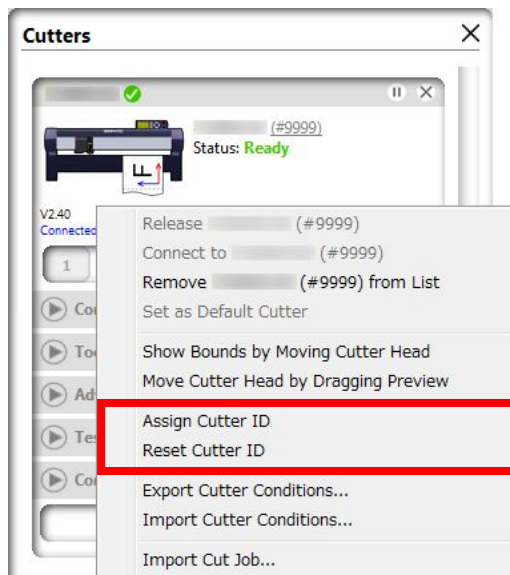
Cutters

(#9999)
Status: Ready

V2.40
Connected

1

Co
To
Ad
Tes
Co

Release (#9999)
Connect to (#9999)
Remove (#9999) from List
Set as Default Cutter
Show Bounds by Moving Cutter Head
Move Cutter Head by Dragging Preview
Assign Cutter ID
Reset Cutter ID
Export Cutter Conditions...
Import Cutter Conditions...
Import Cut Job...